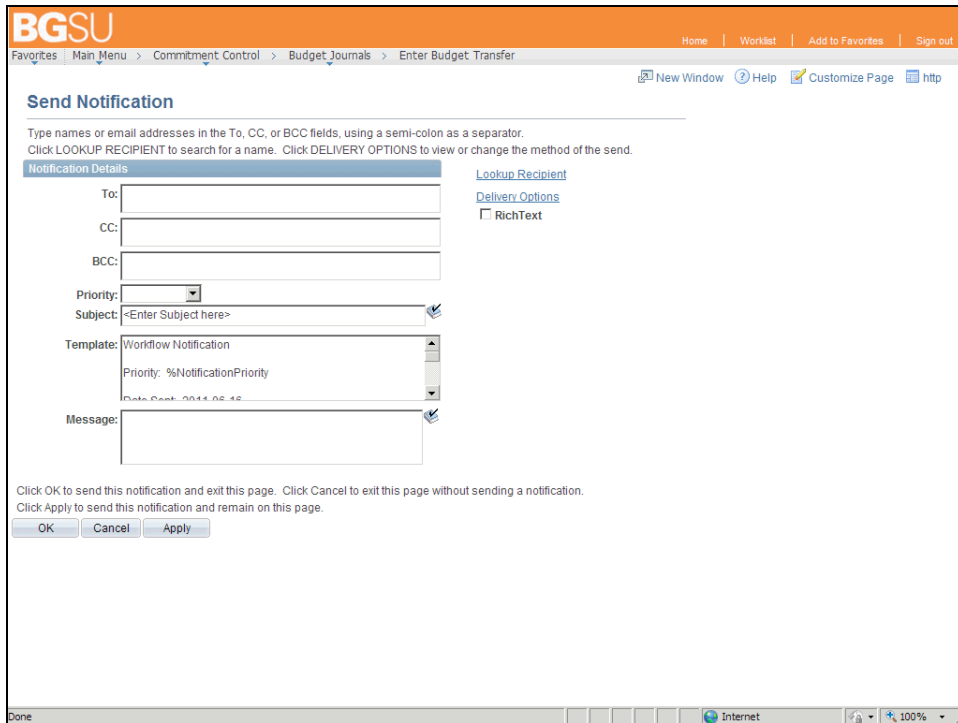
BGSU

Home | Worklist | Add to Favorites | Sign out

Favorites | Main Menu > Commitment Control > Budget Journals > Enter Budget Transfer

New Window Help Customize Page http

Send Notification

Type names or email addresses in the To, CC, or BCC fields, using a semi-colon as a separator.
Click LOOKUP RECIPIENT to search for a name. Click DELIVERY OPTIONS to view or change the method of the send.

Notification Details

Lookup Recipient

Delivery Options

RichText

To:

CC:

BCC:

Priority:

Subject: <Enter Subject here>

Template: Workflow Notification

Priority: %NotificationPriority

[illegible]

Message:

Click OK to send this notification and exit this page. Click Cancel to exit this page without sending a notification.
Click Apply to send this notification and remain on this page.

OK Cancel Apply

Done

Internet

100%